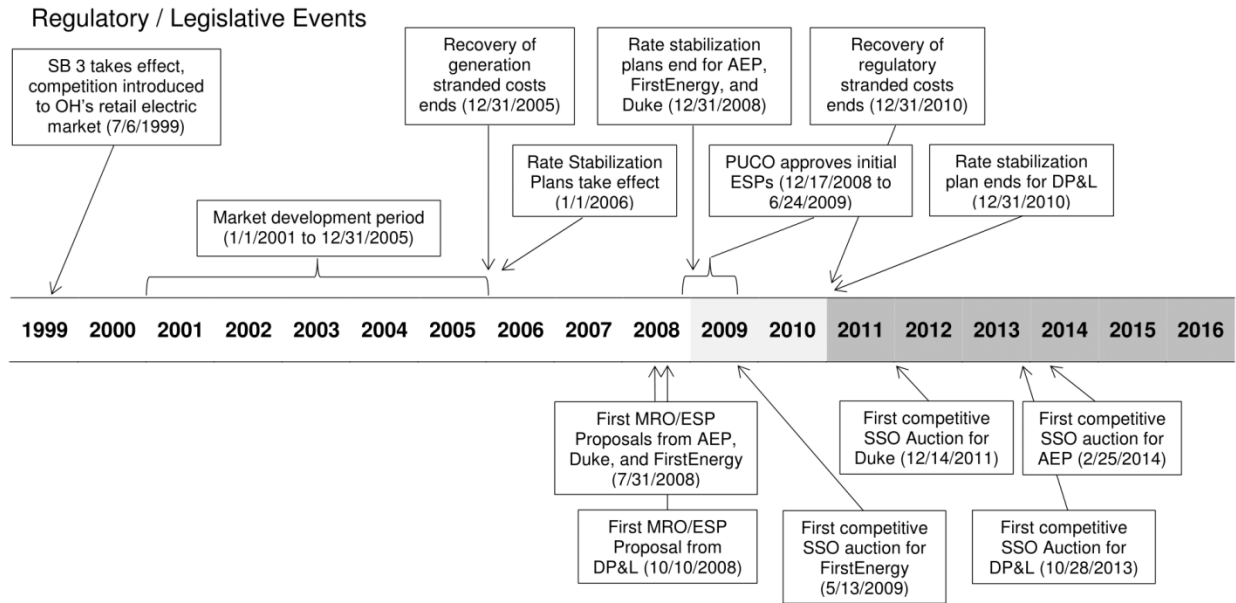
Regulatory / Legislative Events

SB 3 takes effect, competition introduced to OH's retail electric market (7/6/1999)

Market development period (1/1/2001 to 12/31/2005)

Recovery of generation stranded costs ends (12/31/2005)

Rate Stabilization Plans take effect (1/1/2006)

Rate stabilization plans end for AEP, FirstEnergy, and Duke (12/31/2008)

PUCO approves initial ESPs (12/17/2008 to 6/24/2009)

Recovery of regulatory stranded costs ends (12/31/2010)

Rate stabilization plan ends for DP&L (12/31/2010)

| 1999 | 2000 | 2001 | 2002 | 2003 | 2004 | 2005 | 2006 | 2007 | 2008 | 2009 | 2010 | 2011 | 2012 | 2013 | 2014 | 2015 | 2016 |
|---|---|---|---|---|---|---|---|---|---|---|---|---|---|---|---|---|---|

First MRO/ESP Proposals from AEP, Duke, and FirstEnergy (7/31/2008)

First MRO/ESP Proposal from DP&L (10/10/2008)

First competitive SSO auction for FirstEnergy (5/13/2009)

First competitive SSO Auction for Duke (12/14/2011)

First competitive SSO auction for AEP (2/25/2014)

First competitive SSO Auction for DP&L (10/28/2013)